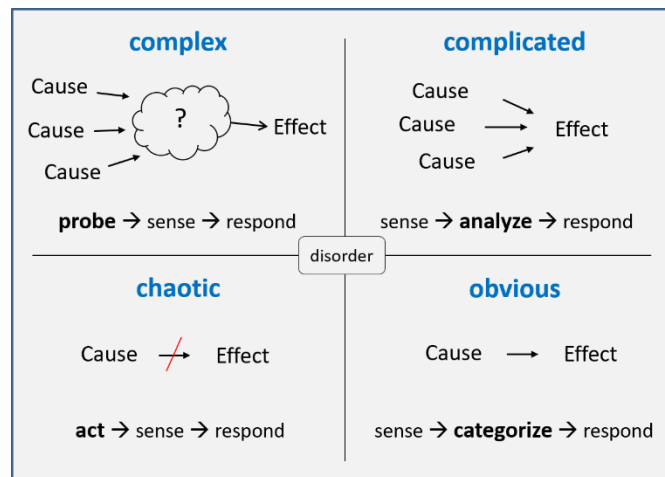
complex

Cause
Cause
Cause
?
Effect

**probe** → sense → respond

complicated

Cause
Cause
Cause
Effect

sense → **analyze** → respond

disorder

chaotic

Cause Effect

**act** → sense → respond

obvious

Cause → Effect

sense → **categorize** → respond